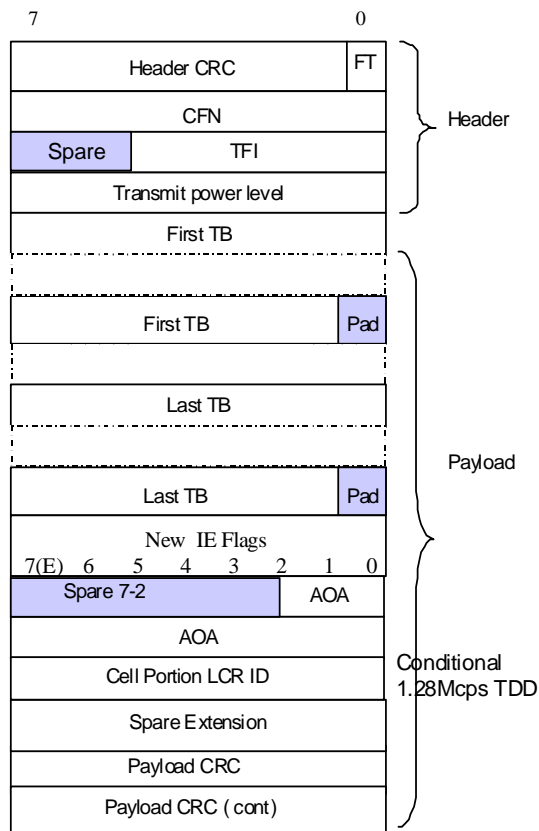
7 0

Header CRC FT

CFN

Spare TFI

Transmit power level

Header

First TB

First TB Pad

Last TB

Last TB Pad

Payload

New IE Flags

7(E) 6 5 4 3 2 1 0

Spare 7-2 AOA

AOA

Cell Portion LCR ID

Spare Extension

Payload CRC

Payload CRC ( cont)

Conditional 1.28Mcps TDD